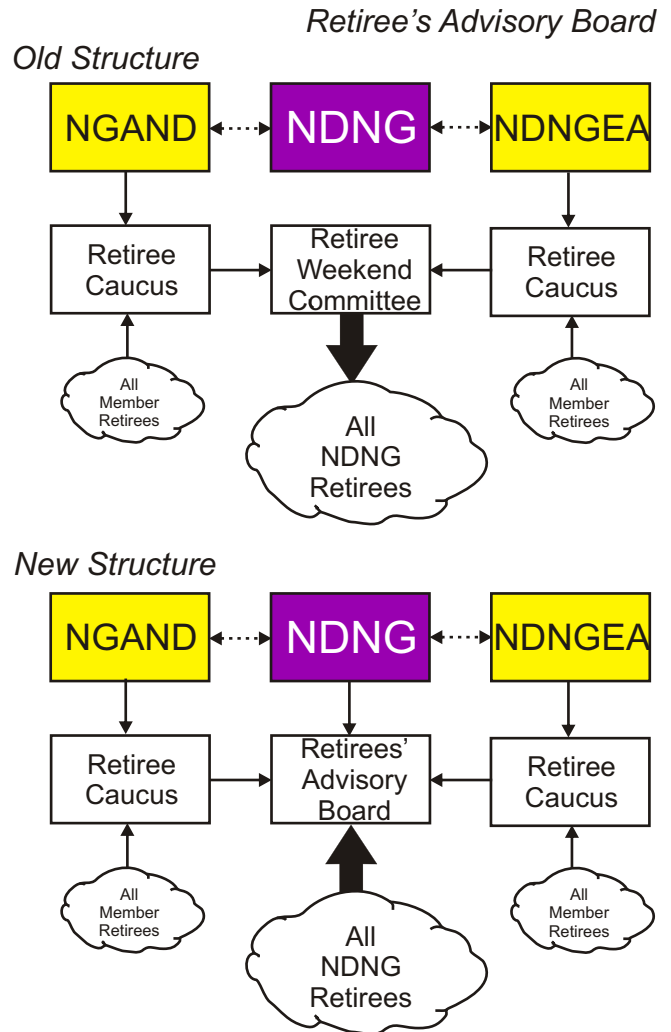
Retiree's Advisory Board

Old Structure

NGAND

NDNG

NDNGEA

Retiree Caucus

Retiree Weekend Committee

Retiree Caucus

All Member Retirees

All NDNG Retirees

All Member Retirees

New Structure

NGAND

NDNG

NDNGEA

Retiree Caucus

Retirees' Advisory Board

Retiree Caucus

All Member Retirees

All NDNG Retirees

All Member Retirees